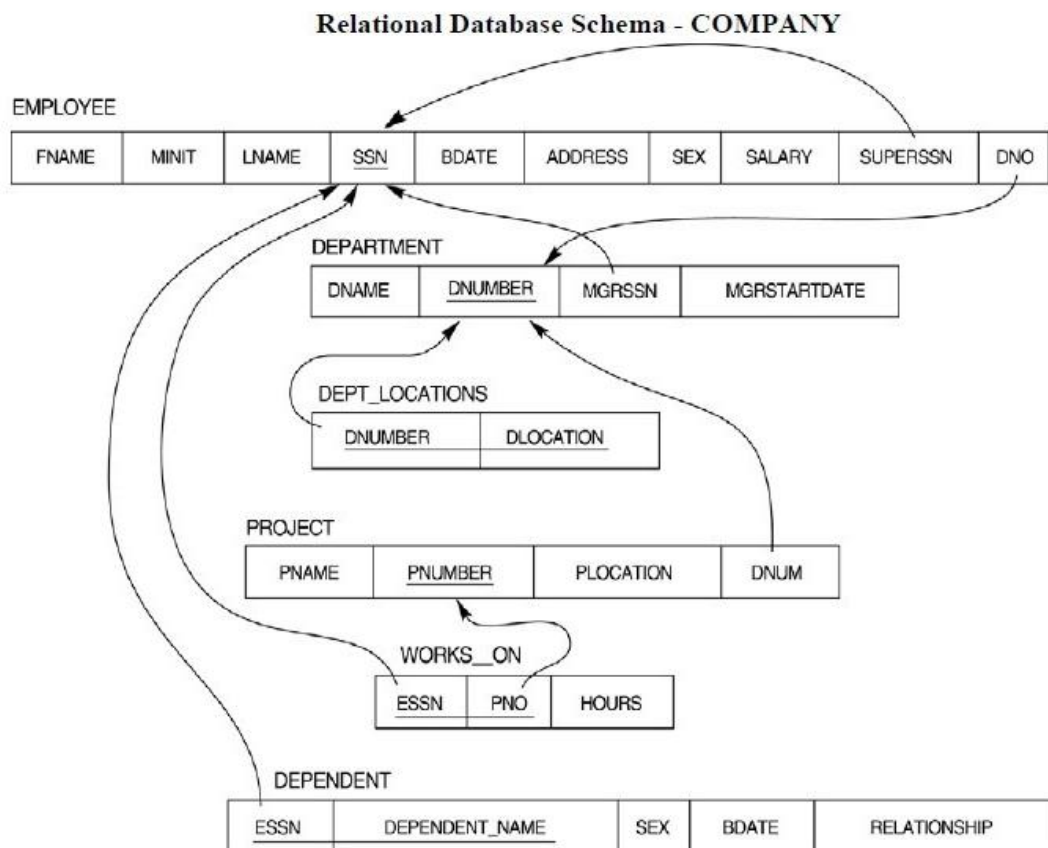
Relational Database Schema - COMPANY

EMPLOYEE

| FNAME | MINIT | LNAME | SSN | BDATE | ADDRESS | SEX | SALARY | SUPERSSN | DNO |
|---|---|---|---|---|---|---|---|---|---|

DEPARTMENT

| DNAME | DNUMBER | MGRSSN | MGRSTARTDATE |
|---|---|---|---|

DEPT_LOCATIONS

| DNUMBER | DLOCATION |
|---|---|

PROJECT

| PNAME | PNUMBER | PLOCATION | DNUM |
|---|---|---|---|

WORKS__ON

| ESSN | PNO | HOURS |
|---|---|---|

DEPENDENT

| ESSN | DEPENDENT_NAME | SEX | BDATE | RELATIONSHIP |
|---|---|---|---|---|